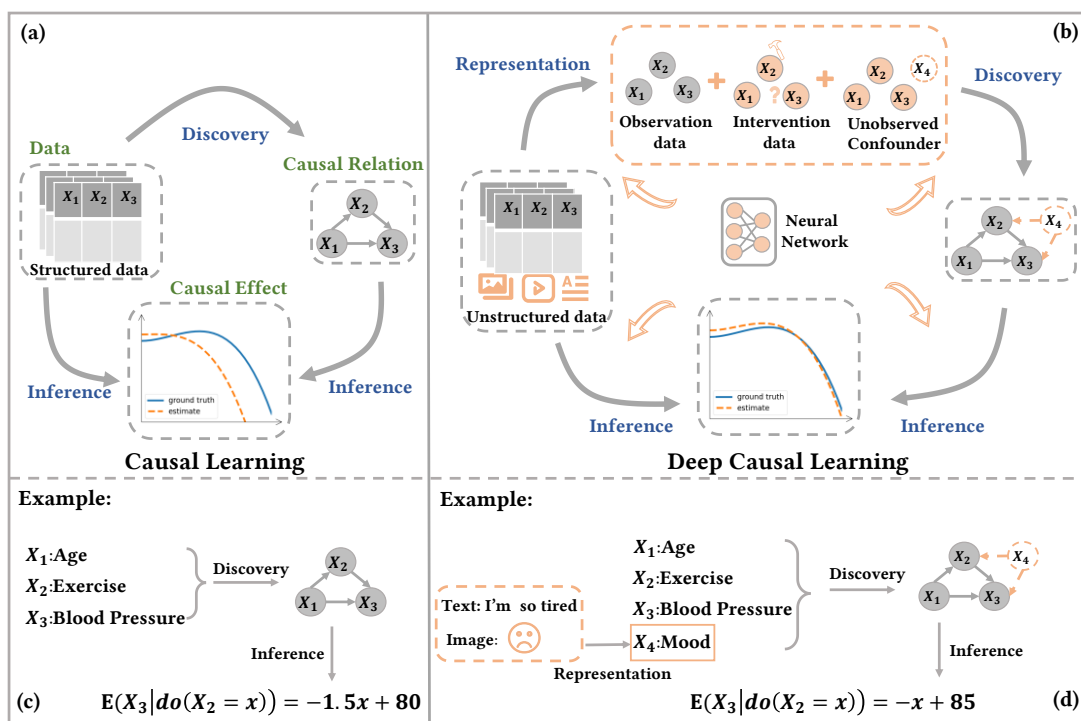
(a)

Data

Discovery

Causal Relation

$X_1$ $X_2$ $X_3$

Structured data

$X_2$ $X_1$ $X_3$

Causal Effect

Inference

ground truth
estimate

Inference

Causal Learning

(b)

Representation

$X_2$ $X_1$ $X_3$

$X_2$ $X_1$ ? $X_3$

$X_2$ $X_4$ $X_1$ $X_3$

Observation data

Intervention data

Unobserved Confounder

Discovery

$X_1$ $X_2$ $X_3$

Neural Network

$X_2$ $X_4$ $X_1$ $X_3$

Unstructured data

ground truth
estimate

Inference

Inference

Deep Causal Learning

Example:

$X_1$:Age
$X_2$:Exercise
$X_3$:Blood Pressure

Discovery

$X_2$ $X_1$ $X_3$

Inference

(c) $\mathbf{E}(X_3|do(X_2=x)) = -1.5x + 80$

Example:

$X_1$:Age
$X_2$:Exercise
$X_3$:Blood Pressure

Text: I'm so tired

Image:

$X_4$:Mood

Representation

Discovery

$X_2$ $X_4$ $X_1$ $X_3$

Inference

$\mathbf{E}(X_3|do(X_2=x)) = -x + 85$ (d)